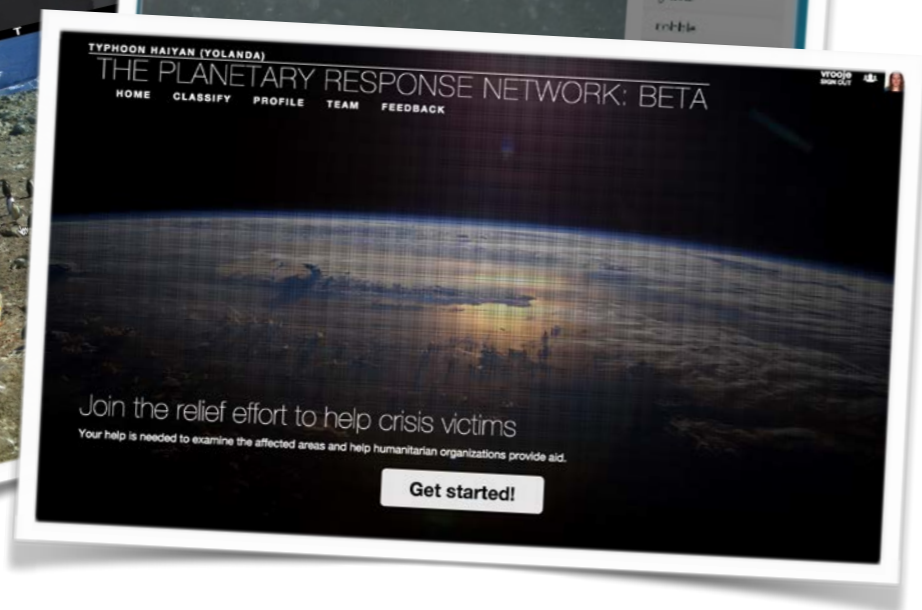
TYPHOON HAIYAN (YOLANDA)
THE PLANETARY RESPONSE NETWORK: BETA

HOME CLASSIFY PROFILE TEAM FEEDBACK

vrooje
SIGN OUT

Join the relief effort to help crisis victims

Your help is needed to examine the affected areas and help humanitarian organizations provide aid.

Get started!